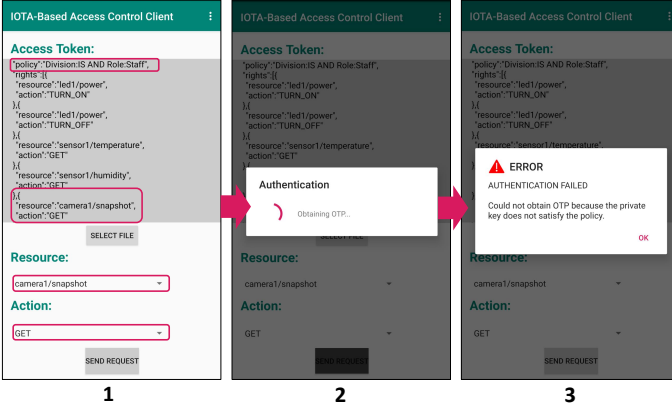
IOTA-Based Access Control Client

Access Token:

"policy":"Division:IS AND Role:Staff",
"rights":[{
"resource":"led1/power",
"action":"TURN_ON"
},{
"resource":"led1/power",
"action":"TURN_OFF"
},{
"resource":"sensor1/temperature",
"action":"GET"
},{
"resource":"sensor1/humidity",
"action":"GET"
},{
"resource":"camera1/snapshot",
"action":"GET"

SELECT FILE

Resource:

camera1/snapshot

Action:

GET

SEND REQUEST

1

IOTA-Based Access Control Client

Access Token:

"policy":"Division:IS AND Role:Staff",
"rights":[{
"resource":"led1/power",
"action":"TURN_ON"
},{
"resource":"led1/power",
"action":"TURN_OFF"
},{
"resource":"sensor1/temperature",
"action":"GET"

Authentication

Obtaining OTP...

SELECT FILE

Resource:

camera1/snapshot

Action:

GET

SEND REQUEST

2

IOTA-Based Access Control Client

Access Token:

"policy":"Division:IS AND Role:Staff",
"rights":[{
"resource":"led1/power",
"action":"TURN_ON"
},{
"resource":"led1/power",
"action":"TURN_OFF"
},{
"resource":"sensor1/temperature",

ERROR

AUTHENTICATION FAILED

Could not obtain OTP because the private key does not satisfy the policy.

OK

Resource:

camera1/snapshot

Action:

GET

SEND REQUEST

3